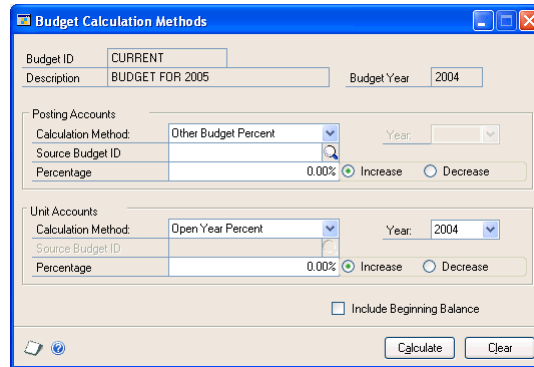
Budget Calculation Methods

Budget ID CURRENT
Description BUDGET FOR 2005
Budget Year 2004

Posting Accounts
Calculation Method: Other Budget Percent
Year:
Source Budget ID
Percentage 0.00% Increase Decrease

Unit Accounts
Calculation Method: Open Year Percent
Year: 2004
Source Budget ID
Percentage 0.00% Increase Decrease

Include Beginning Balance

Calculate Clear